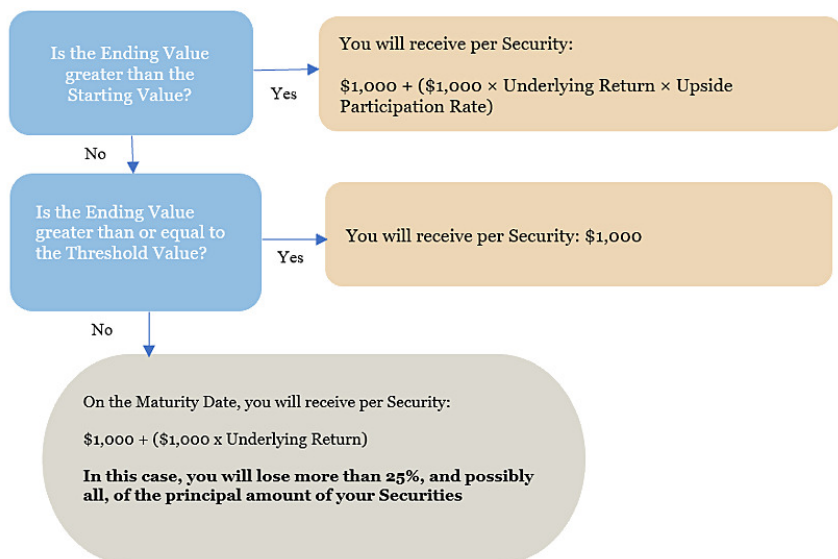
Is the Ending Value greater than the Starting Value?

Yes

You will receive per Security:

\$1,000 + (\$1,000 × Underlying Return × Upside Participation Rate)

No

Is the Ending Value greater than or equal to the Threshold Value?

Yes

You will receive per Security: \$1,000

No

On the Maturity Date, you will receive per Security:

\$1,000 + (\$1,000 x Underlying Return)

In this case, you will lose more than 25%, and possibly all, of the principal amount of your Securities